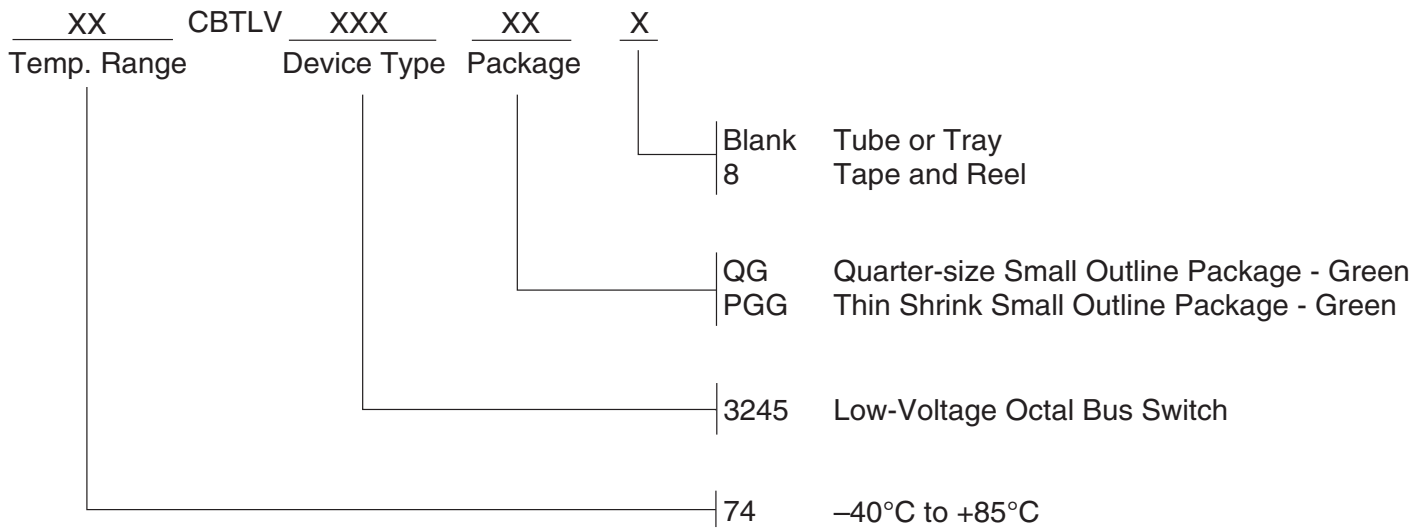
XX CBTLV XXX XX X
Temp. Range Device Type Package

Blank Tube or Tray
8 Tape and Reel

QG Quarter-size Small Outline Package - Green
PGG Thin Shrink Small Outline Package - Green

3245 Low-Voltage Octal Bus Switch

74 –40°C to +85°C